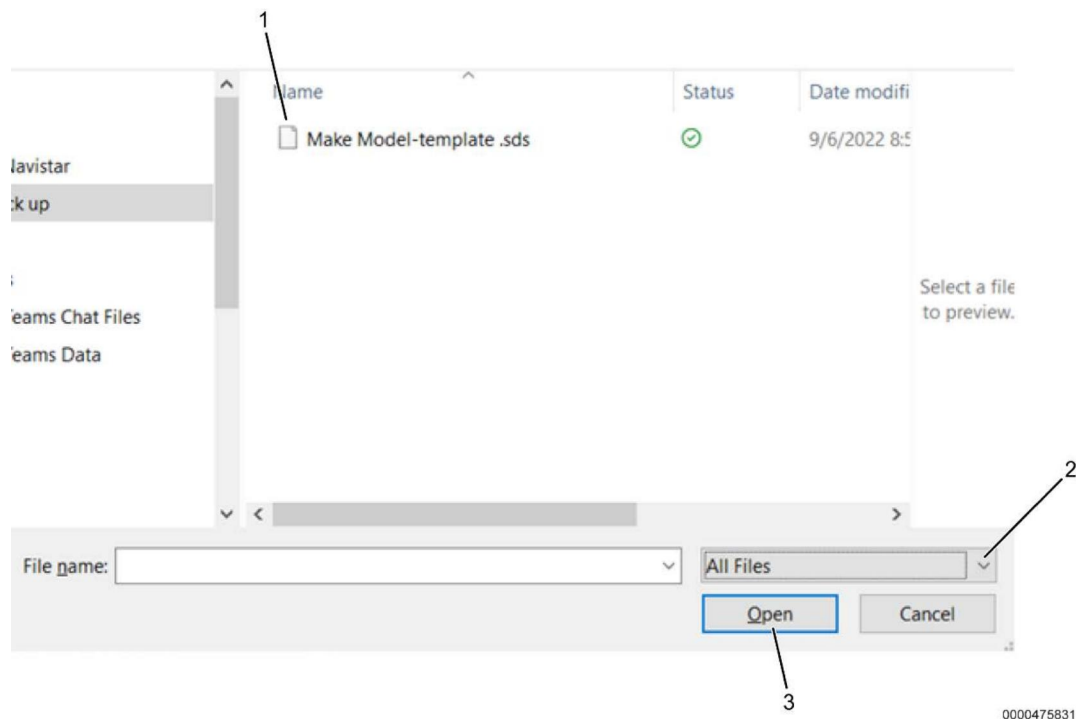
1

Name

Status

Date modifi

Make Model-template .sds

9/6/2022 8:5

lavistar

:k up

:

'eams Chat Files

'eams Data

Select a file to preview.

2

File name:

All Files

Open

Cancel

3

0000475831